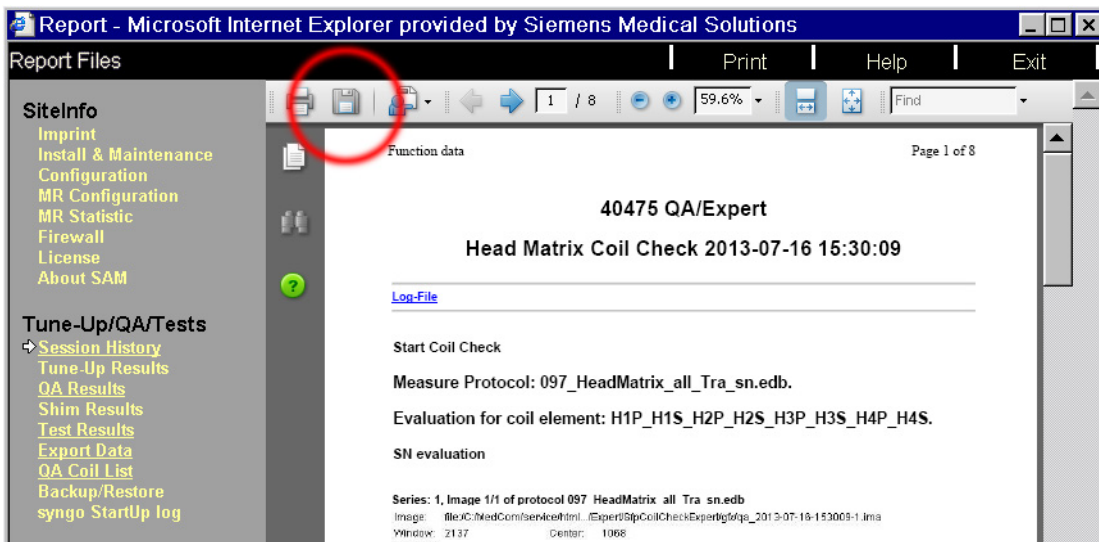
Report - Microsoft Internet Explorer provided by Siemens Medical Solutions

Report Files

Print
Help
Exit

1 / 8
59.6%
Find

SiteInfo
Imprint
Install & Maintenance
Configuration
MR Configuration
MR Statistic
Firewall
License
About SAM

Tune-Up/QA/Tests
Session History
Tune-Up Results
QA Results
Shim Results
Test Results
Export Data
QA Coil List
Backup/Restore
syngo StartUp log

Function data

Page 1 of 8

40475 QA/Expert

Head Matrix Coil Check 2013-07-16 15:30:09

Log-File

Start Coil Check

Measure Protocol: 097_HeadMatrix_all_Tra_sn.edb.

Evaluation for coil element: H1P_H1S_H2P_H2S_H3P_H3S_H4P_H4S.

SN evaluation

Series: 1, Image 1/1 of protocol 097_HeadMatrix_all_Tra_sn.edb
Image: file:/C:/MedCom/service/html.../Expert/SfpCoilCheckExpert/gfx/qa_2013-07-16-153009-1.ima
Window: 2137 Center: 1068